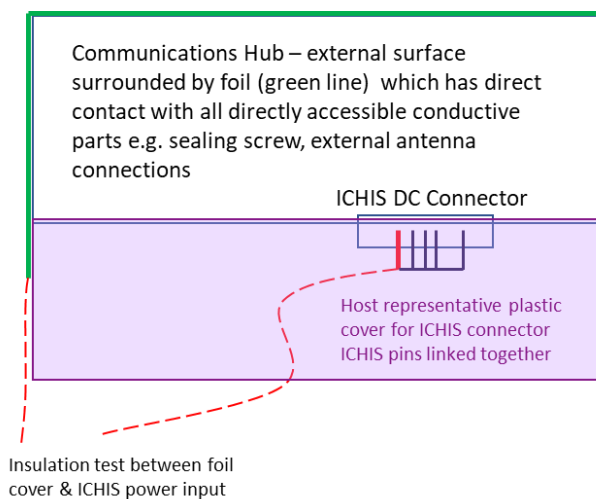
Communications Hub – external surface surrounded by foil (green line) which has direct contact with all directly accessible conductive parts e.g. sealing screw, external antenna connections

ICHIS DC Connector

Host representative plastic cover for ICHIS connector ICHIS pins linked together

Insulation test between foil cover & ICHIS power input